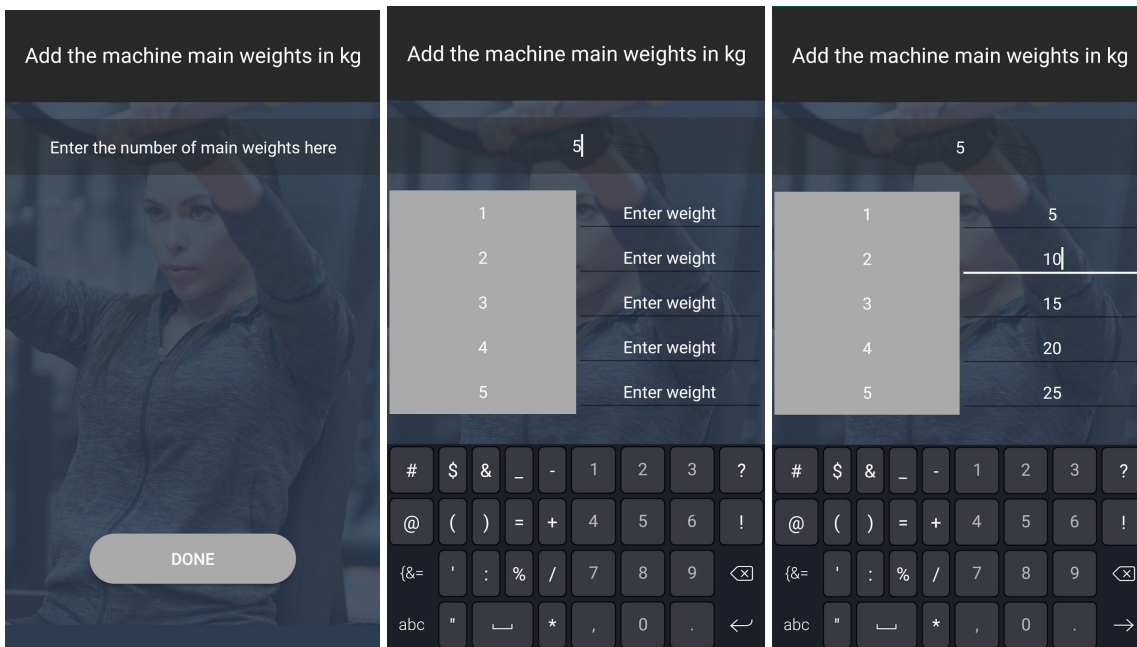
Add the machine main weights in kg

Enter the number of main weights here

DONE

Add the machine main weights in kg

5

| 1 | Enter weight |
|---|---|
| 2 | Enter weight |
| 3 | Enter weight |
| 4 | Enter weight |
| 5 | Enter weight |

# $ & _ - 1 2 3 ?
@ ( ) = + 4 5 6 !
{&= ' : % / 7 8 9
abc " * , 0 .

Add the machine main weights in kg

5

| 1 | 5 |
|---|---|
| 2 | 10 |
| 3 | 15 |
| 4 | 20 |
| 5 | 25 |

# $ & _ - 1 2 3 ?
@ ( ) = + 4 5 6 !
{&= ' : % / 7 8 9
abc " * , 0 .